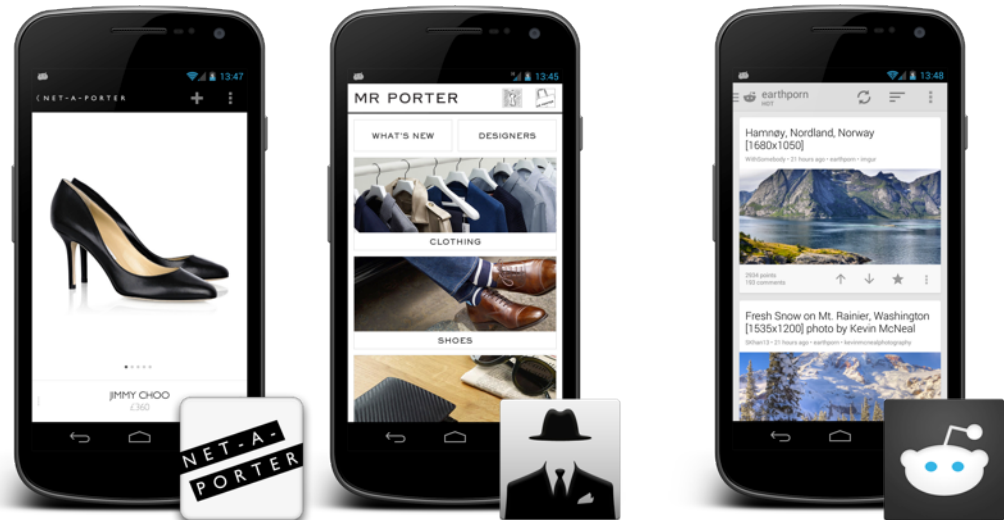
13:47
NET-A-PORTER

JIMMY CHOO
£360

NET-A-PORTER

13:45
MR PORTER
WHAT'S NEW
DESIGNERS
CLOTHING
SHOES

13:48
earthporn
HOT
Hamnøy, Nordland, Norway [1680x1050]
WithSomebody • 21 hours ago • earthporn • imgur
2534 points
193 comments
Fresh Snow on Mt. Rainier, Washington [1535x1200] photo by Kevin McNeal
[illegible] • 20 hours ago • earthporn • kevinmcnealphotography